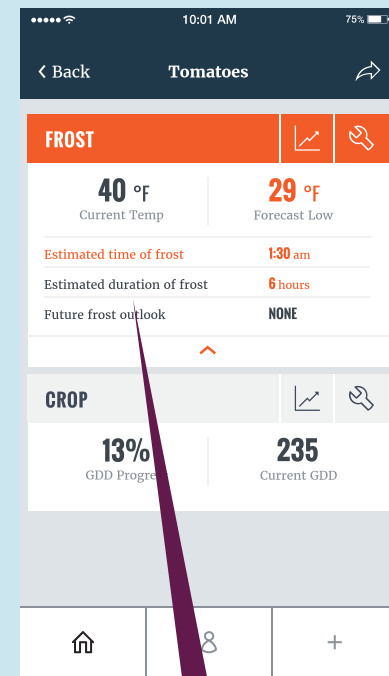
10:01 AM
75%

Back
Tomatoes

FROST

40 °F
Current Temp

29 °F
Forecast Low

Estimated time of frost 1:30 am
Estimated duration of frost 6 hours
Future frost outlook NONE

CROP

13%
GDD Progre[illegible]

235
Current GDD

+